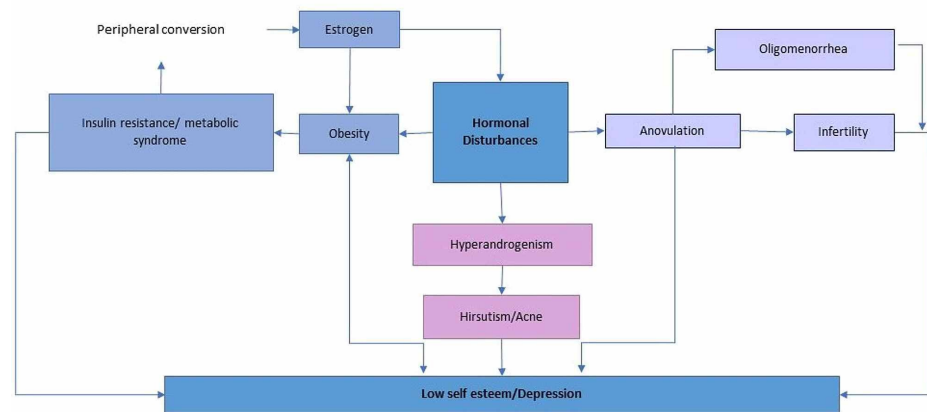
Peripheral conversion

Estrogen

Oligomenorrhea

Insulin resistance/ metabolic syndrome

Obesity

Hormonal Disturbances

Anovulation

Infertility

Hyperandrogenism

Hirsutism/Acne

Low self esteem/Depression